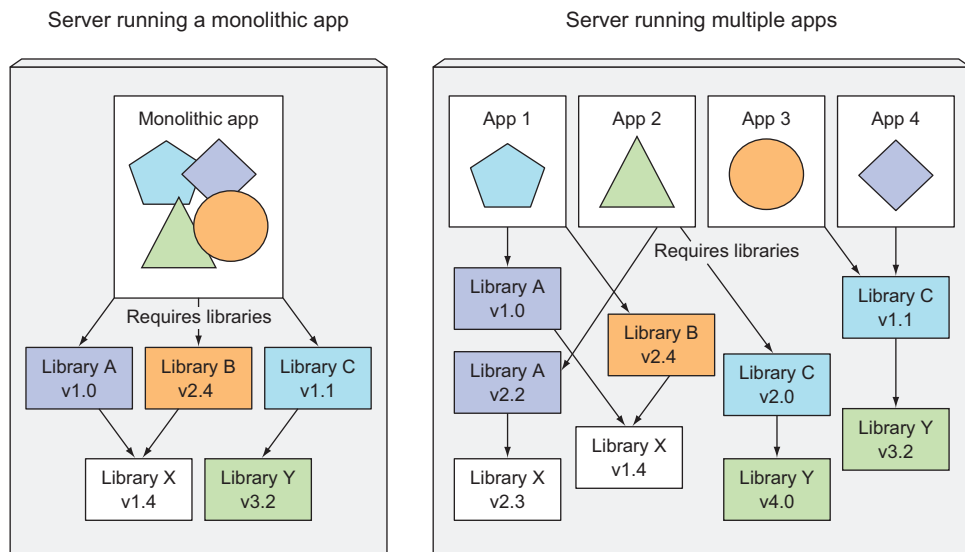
Server running a monolithic app

Monolithic app

Requires libraries

Library A
v1.0

Library B
v2.4

Library C
v1.1

Library X
v1.4

Library Y
v3.2

Server running multiple apps

App 1

App 2

App 3

App 4

Requires libraries

Library A
v1.0

Library B
v2.4

Library C
v1.1

Library A
v2.2

Library C
v2.0

Library Y
v3.2

Library X
v1.4

Library X
v2.3

Library Y
v4.0